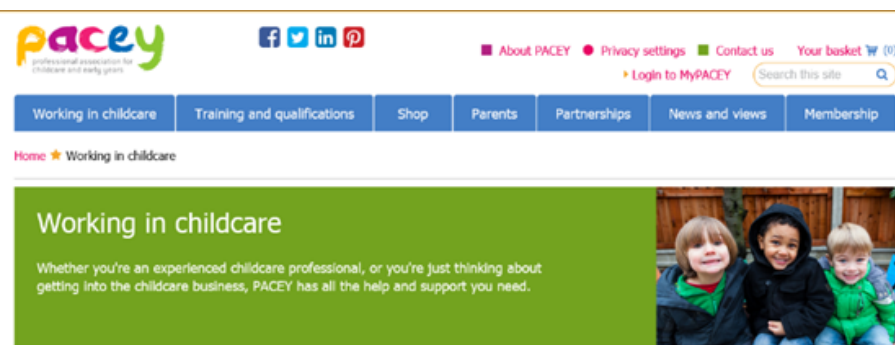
pacey
professional association for childcare and early years

About PACEY   Privacy settings   Contact us   Your basket (0)

Login to MyPACEY   Search this site

Working in childcare | Training and qualifications | Shop | Parents | Partnerships | News and views | Membership

Home ★ Working in childcare

Working in childcare

Whether you're an experienced childcare professional, or you're just thinking about getting into the childcare business, PACEY has all the help and support you need.